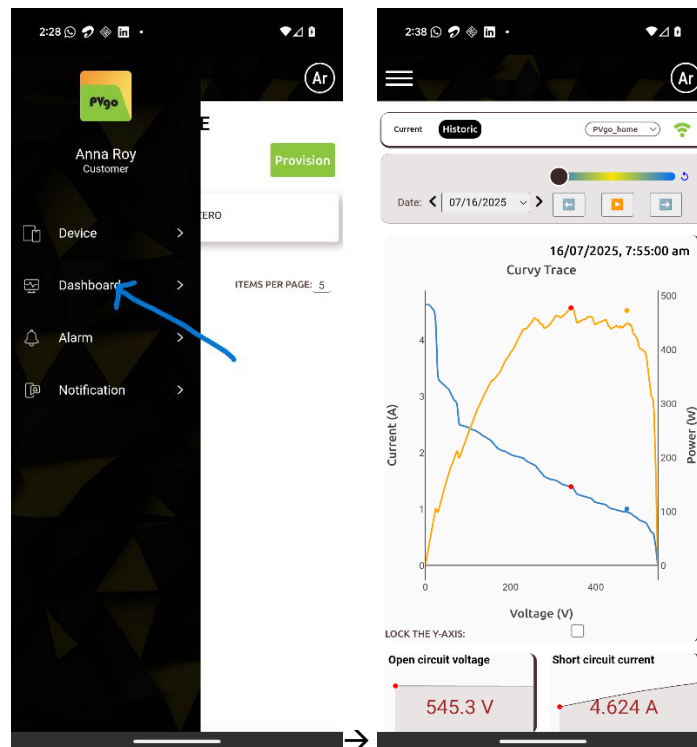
2:28

Ar

PVgo

Anna Roy
Customer

E

Provision

ERO

Device

Dashboard

ITEMS PER PAGE: 5

Alarm

Notification

2:38

Ar

Current Historic PVgo_home

Date: 07/16/2025

16/07/2025, 7:55:00 am

Curvy Trace

Current (A)

Power (W)

Voltage (V)

0 200 400

0 1 2 3 4

0 100 200 300 400 500

LOCK THE Y-AXIS:

Open circuit voltage

545.3 V

Short circuit current

4.624 A